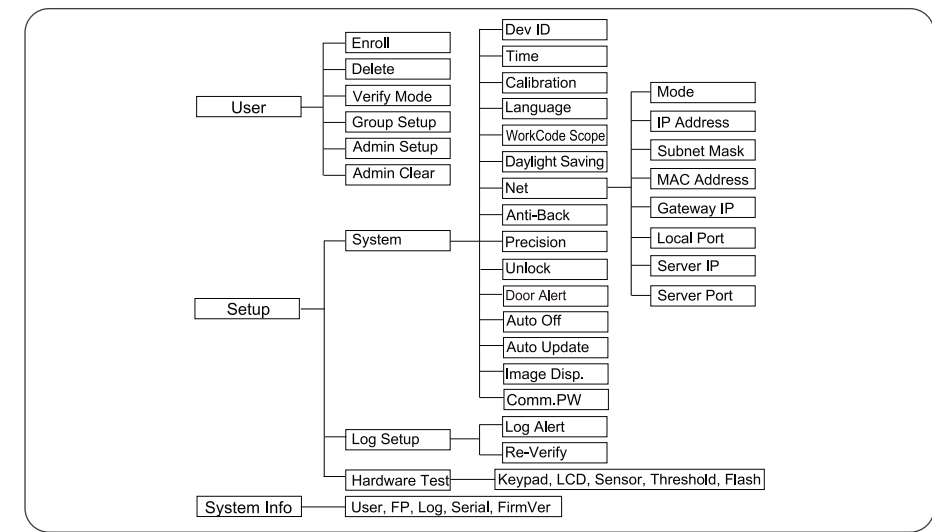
User
Enroll
Delete
Verify Mode
Group Setup
Admin Setup
Admin Clear

Setup
System
Dev ID
Time
Calibration
Language
WorkCode Scope
Daylight Saving
Net
Mode
IP Address
Subnet Mask
MAC Address
Gateway IP
Local Port
Server IP
Server Port
Anti-Back
Precision
Unlock
Door Alert
Auto Off
Auto Update
Image Disp.
Comm.PW
Log Setup
Log Alert
Re-Verify
Hardware Test
Keypad, LCD, Sensor, Threshold, Flash

System Info
User, FP, Log, Serial, FirmVer